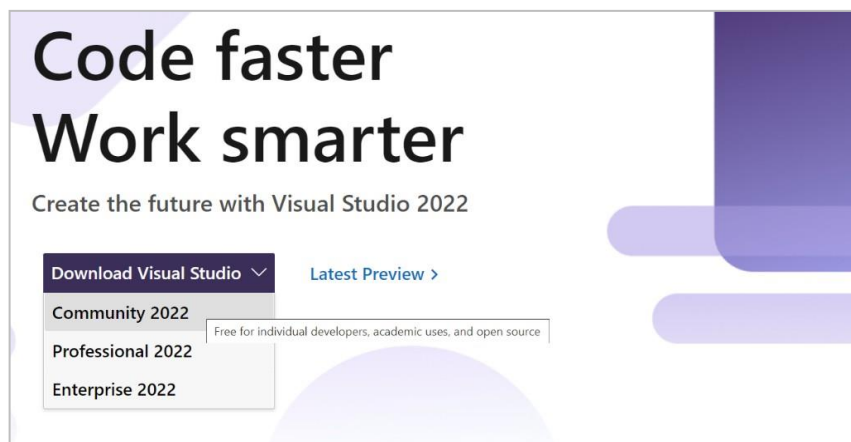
Code faster
Work smarter

Create the future with Visual Studio 2022

Download Visual Studio

Latest Preview >

Community 2022

Free for individual developers, academic uses, and open source

Professional 2022

Enterprise 2022